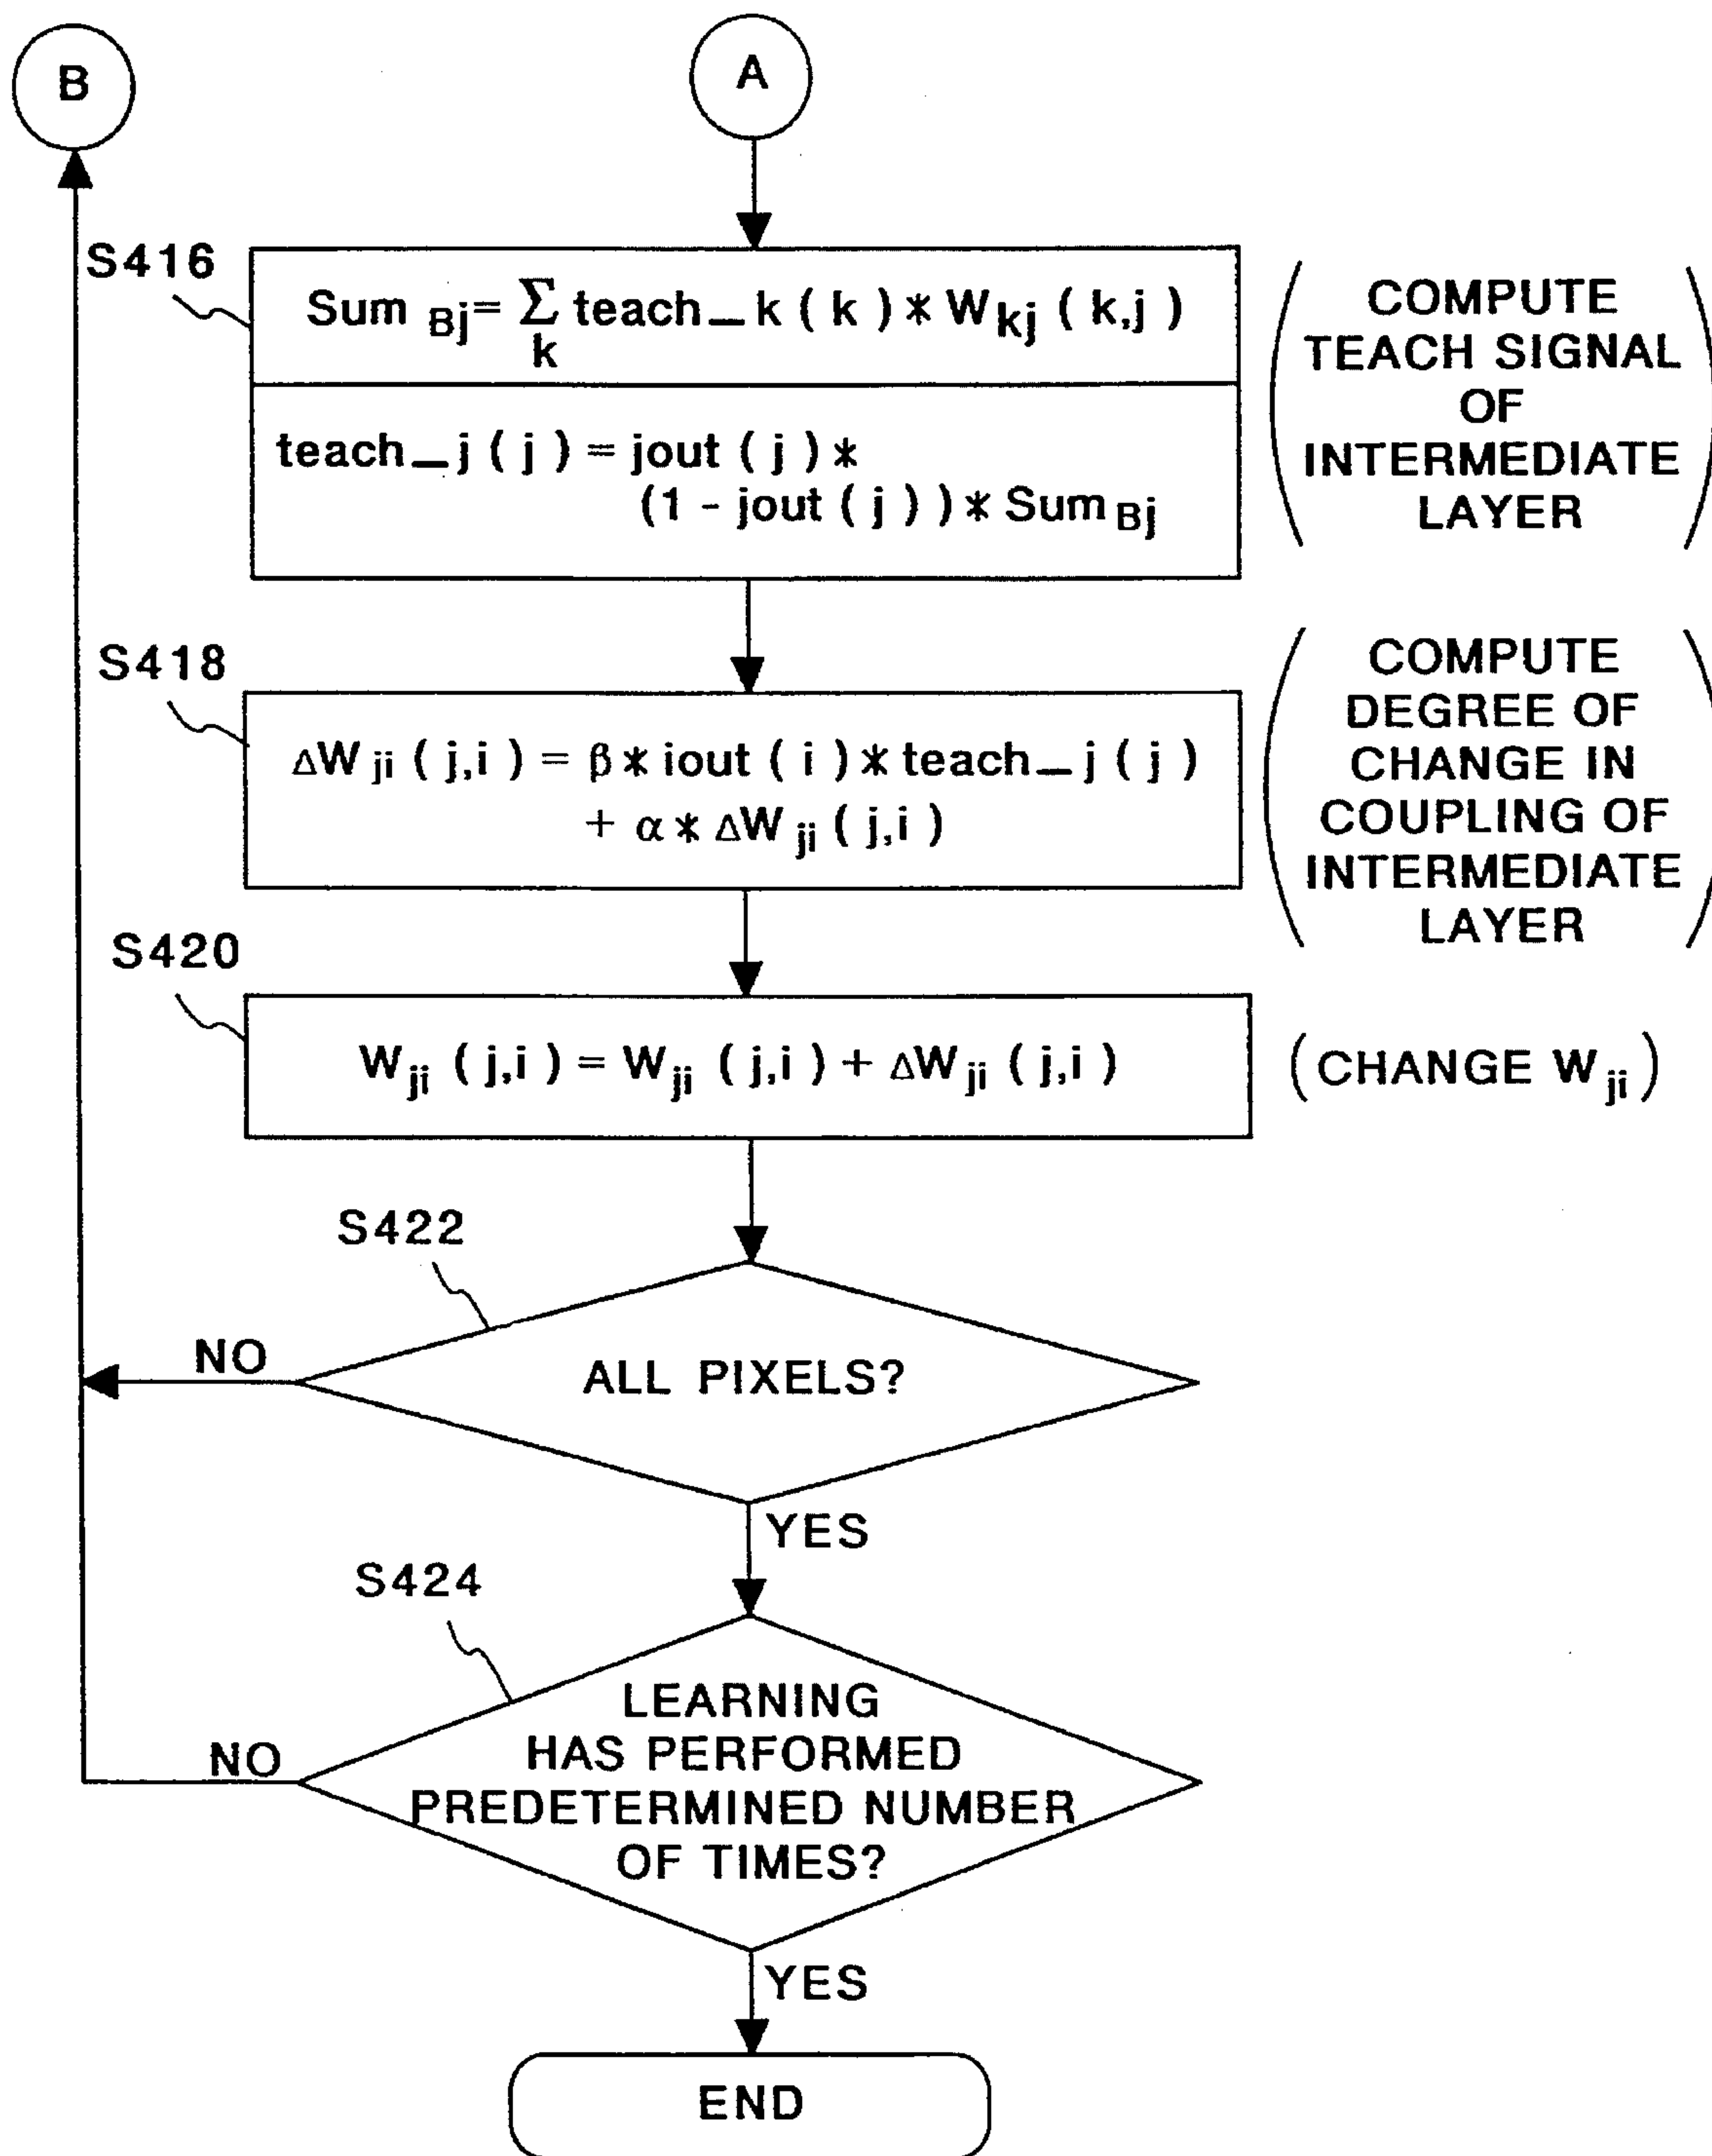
B

A

S416

$Sum_{Bj} = \sum_k teach\_k(k) * W_{kj}(k,j)$

$teach\_j(j) = jout(j) * (1 - jout(j)) * Sum_{Bj}$

(COMPUTE TEACH SIGNAL OF INTERMEDIATE LAYER)

S418

$\Delta W_{ji}(j,i) = \beta * iout(i) * teach\_j(j) + \alpha * \Delta W_{ji}(j,i)$

(COMPUTE DEGREE OF CHANGE IN COUPLING OF INTERMEDIATE LAYER)

S420

$W_{ji}(j,i) = W_{ji}(j,i) + \Delta W_{ji}(j,i)$

(CHANGE $W_{ji}$)

S422

ALL PIXELS?

NO

YES

S424

LEARNING HAS PERFORMED PREDETERMINED NUMBER OF TIMES?

NO

YES

END